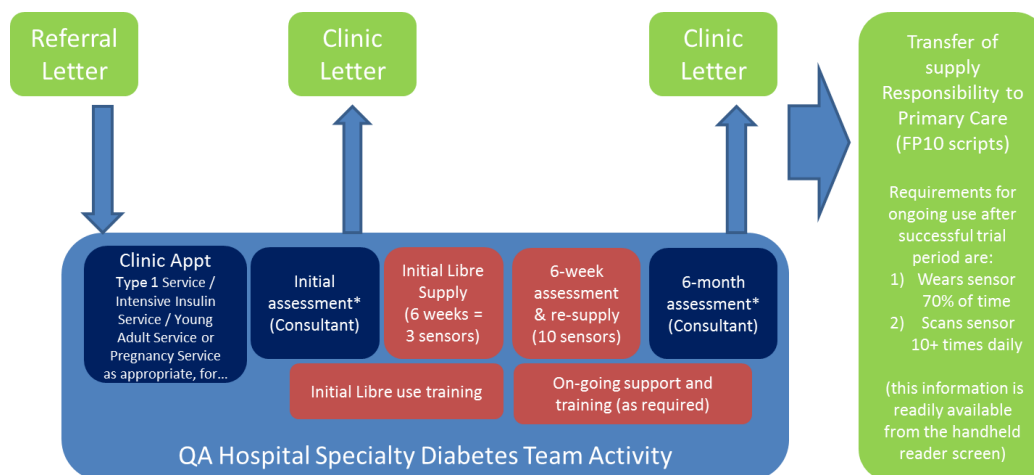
Referral Letter

Clinic Letter

Clinic Letter

Transfer of supply Responsibility to Primary Care (FP10 scripts)

Requirements for ongoing use after successful trial period are:
1) Wears sensor 70% of time
2) Scans sensor 10+ times daily

(this information is readily available from the handheld reader screen)

Clinic Appt
Type 1 Service / Intensive Insulin Service / Young Adult Service or Pregnancy Service as appropriate, for...

Initial assessment* (Consultant)

Initial Libre Supply (6 weeks = 3 sensors)

6-week assessment & re-supply (10 sensors)

6-month assessment* (Consultant)

Initial Libre use training

On-going support and training (as required)

QA Hospital Specialty Diabetes Team Activity